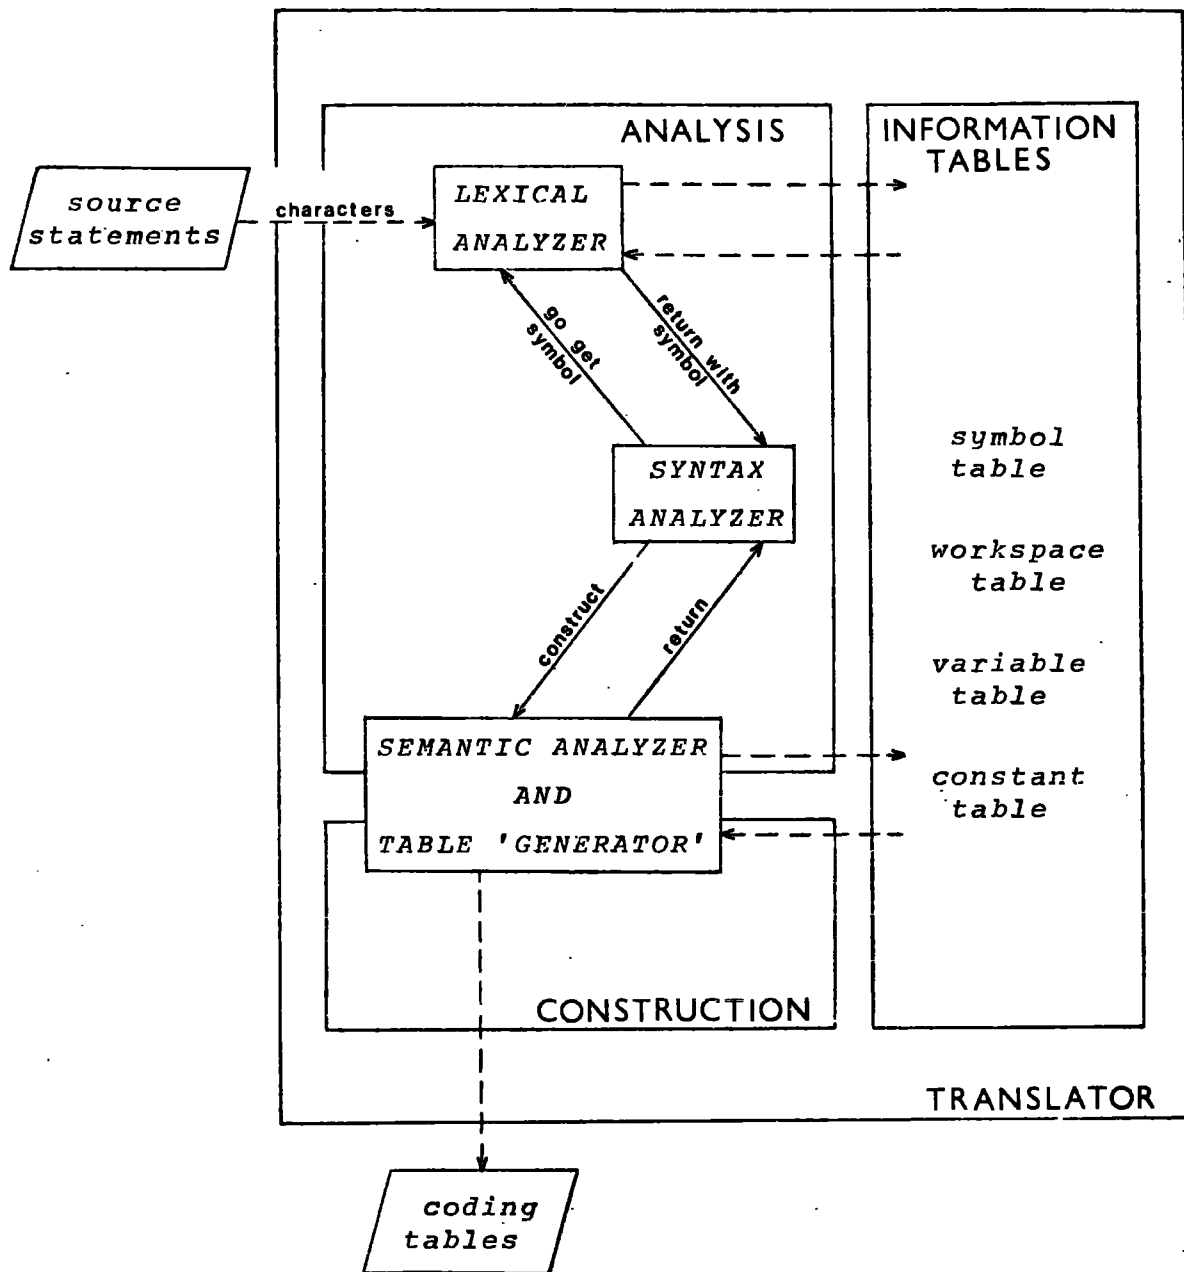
ANALYSIS

INFORMATION TABLES

source statements

characters

LEXICAL ANALYZER

go get symbol

return with symbol

SYNTAX ANALYZER

construct

return

SEMANTIC ANALYZER AND TABLE 'GENERATOR'

symbol table

workspace table

variable table

constant table

CONSTRUCTION

TRANSLATOR

coding tables